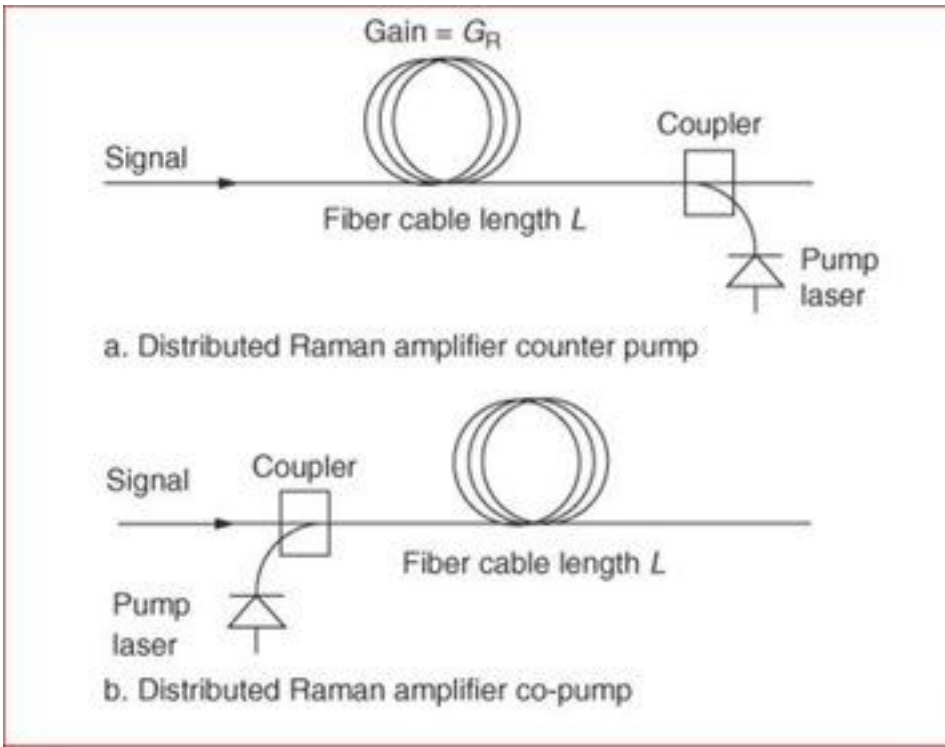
Gain = $G_R$

Signal

Coupler

Fiber cable length $L$

Pump laser

a. Distributed Raman amplifier counter pump

Signal

Coupler

Fiber cable length $L$

Pump laser

b. Distributed Raman amplifier co-pump